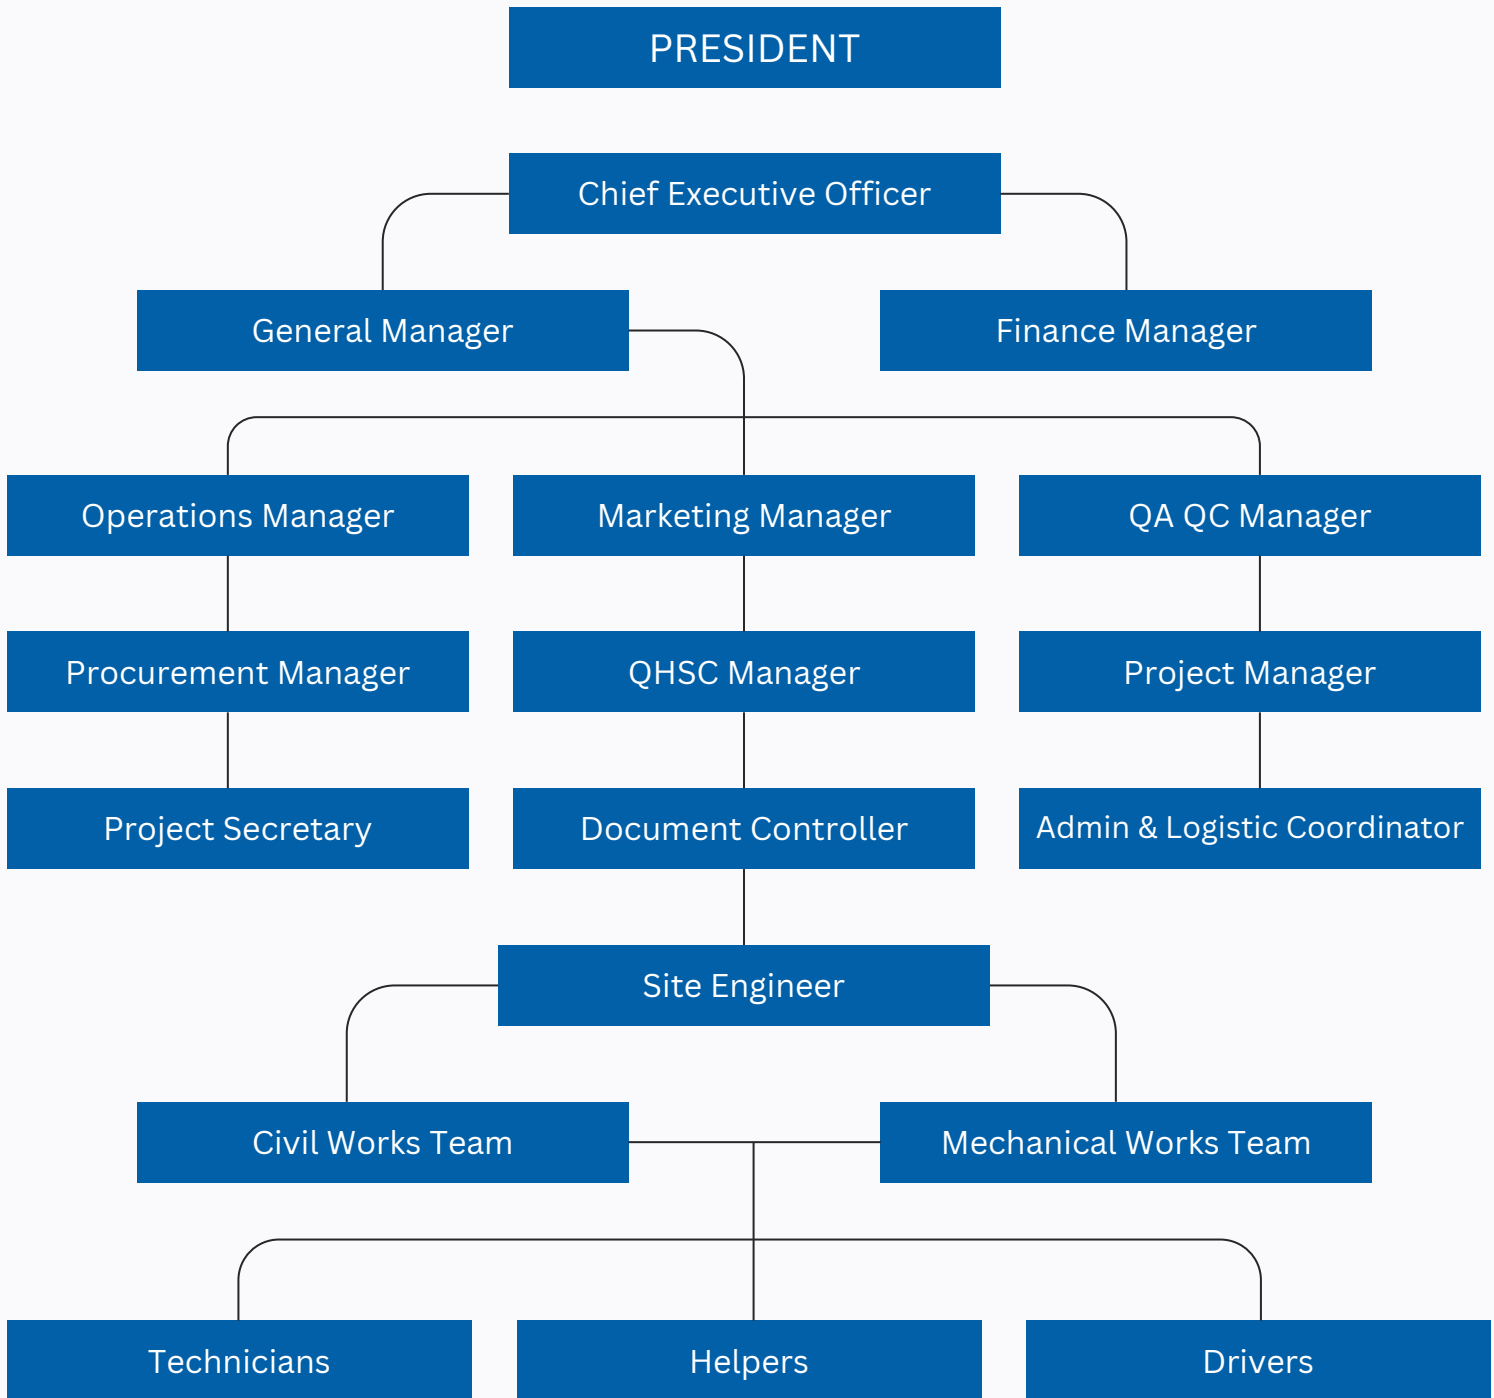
PRESIDENT

Chief Executive Officer

General Manager

Finance Manager

Operations Manager

Marketing Manager

QA QC Manager

Procurement Manager

QHSC Manager

Project Manager

Project Secretary

Document Controller

Admin & Logistic Coordinator

Site Engineer

Civil Works Team

Mechanical Works Team

Technicians

Helpers

Drivers